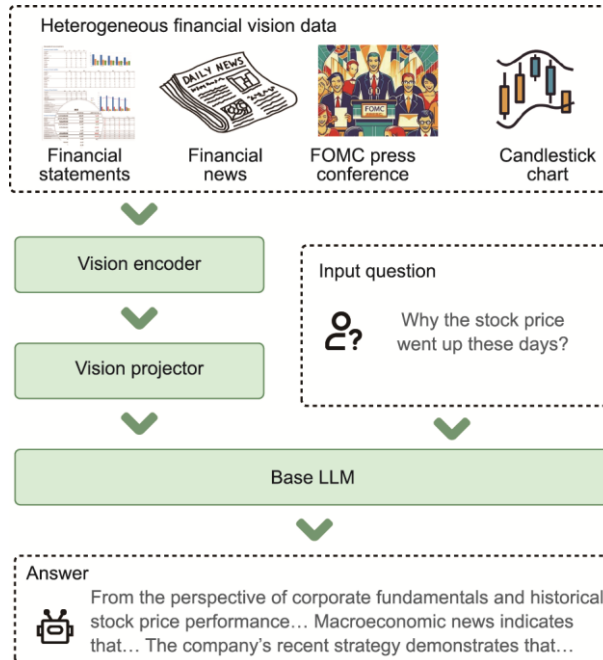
Heterogeneous financial vision data

DAILY NEWS

FOMC

Financial statements

Financial news

FOMC press conference

Candlestick chart

Vision encoder

Input question

Why the stock price went up these days?

Vision projector

Base LLM

Answer

From the perspective of corporate fundamentals and historical stock price performance… Macroeconomic news indicates that… The company's recent strategy demonstrates that…